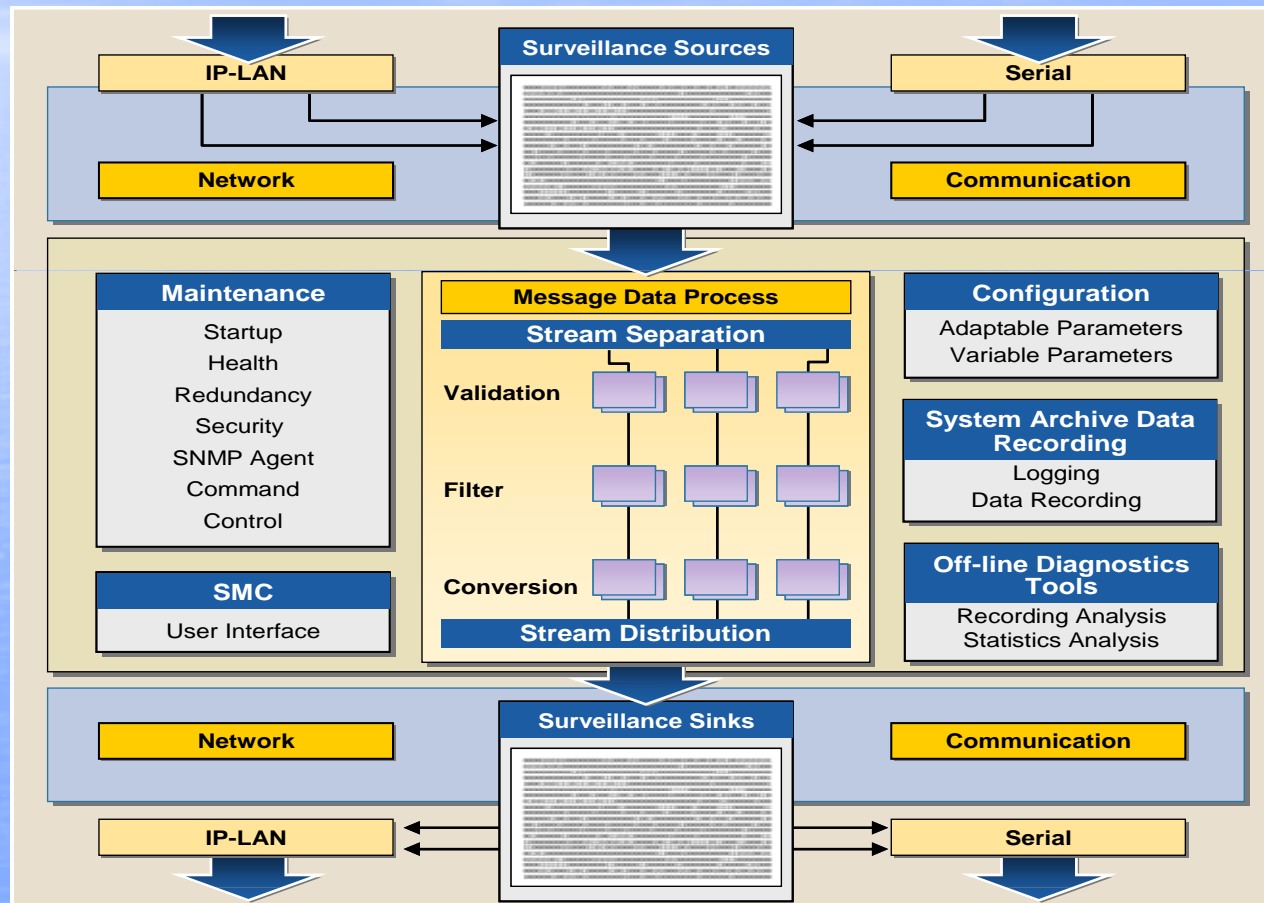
IP-LAN

Surveillance Sources

Serial

Network

Communication

Maintenance

Startup
Health
Redundancy
Security
SNMP Agent
Command
Control

SMC

User Interface

Message Data Process

Stream Separation

Validation

Filter

Conversion

Stream Distribution

Configuration

Adaptable Parameters
Variable Parameters

System Archive Data Recording

Logging
Data Recording

Off-line Diagnostics Tools

Recording Analysis
Statistics Analysis

Surveillance Sinks

Network

Communication

IP-LAN

Serial